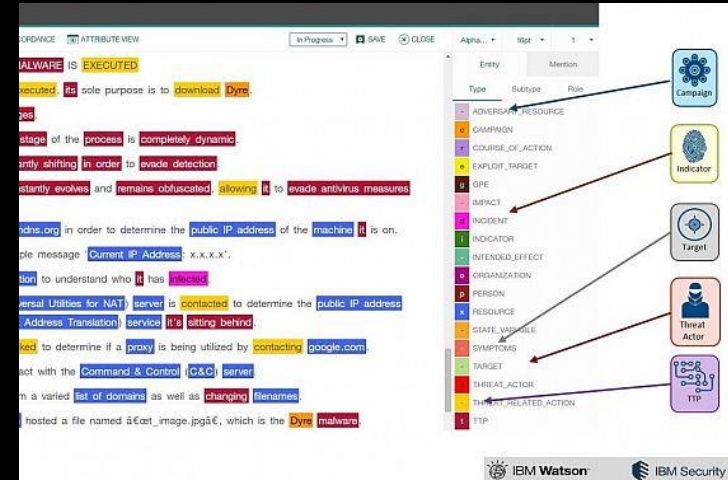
CORDANCE ATTRIBUTE VIEW In Progress SAVE CLOSE Alpha... 16pt 1

MALWARE IS EXECUTED

executed, its sole purpose is to download Dyre.

ges

stage of the process is completely dynamic.

antly shifting in order to evade detection.

stantly evolves and remains obfuscated, allowing it to evade antivirus measures

ndns.org in order to determine the public IP address of the machine it is on.

ple message 'Current IP Address: x.x.x.x'.

tion to understand who it has infected.

versal Utilities for NAT) server is contacted to determine the public IP address Address Translation) service it's sitting behind.

ked to determine if a proxy is being utilized by contacting google.com.

act with the Command & Control (C&C) server.

m a varied list of domains as well as changing filenames.

hosted a file named â€œt_image.jpgâ€, which is the Dyre malware.

Entity Mention

Type Subtype Role

- ADVERSARY_RESOURCE
c CAMPAIGN
r COURSE_OF_ACTION
e EXPLOIT_TARGET
g GPE
- IMPACT
d INCIDENT
i INDICATOR
- INTENDED_EFFECT
o ORGANIZATION
p PERSON
x RESOURCE
- STATE_VARIABLE
- SYMPTOMS
- TARGET
- THREAT_ACTOR
- THREAT_RELATED_ACTION
t TTP

Campaign

Indicator

Target

Threat Actor

TTP

IBM Watson

IBM Security